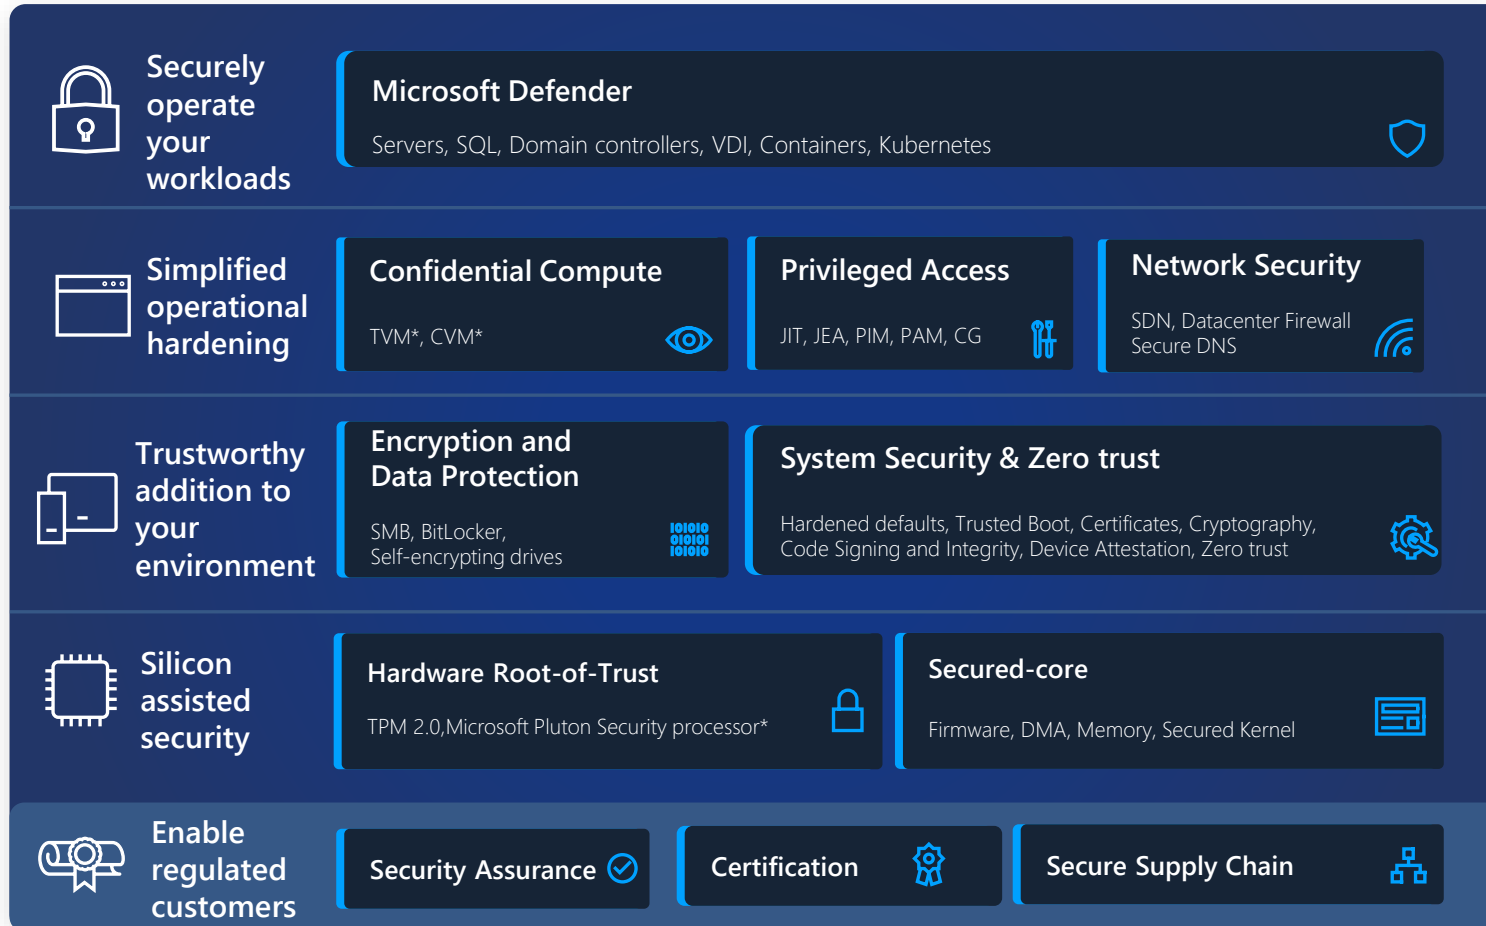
Securely operate your workloads

Microsoft Defender

Servers, SQL, Domain controllers, VDI, Containers, Kubernetes

Simplified operational hardening

Confidential Compute

TVM*, CVM*

Privileged Access

JIT, JEA, PIM, PAM, CG

Network Security

SDN, Datacenter Firewall
Secure DNS

Trustworthy addition to your environment

Encryption and Data Protection

SMB, BitLocker,
Self-encrypting drives

System Security & Zero trust

Hardened defaults, Trusted Boot, Certificates, Cryptography, Code Signing and Integrity, Device Attestation, Zero trust

Silicon assisted security

Hardware Root-of-Trust

TPM 2.0,Microsoft Pluton Security processor*

Secured-core

Firmware, DMA, Memory, Secured Kernel

Enable regulated customers

Security Assurance

Certification

Secure Supply Chain